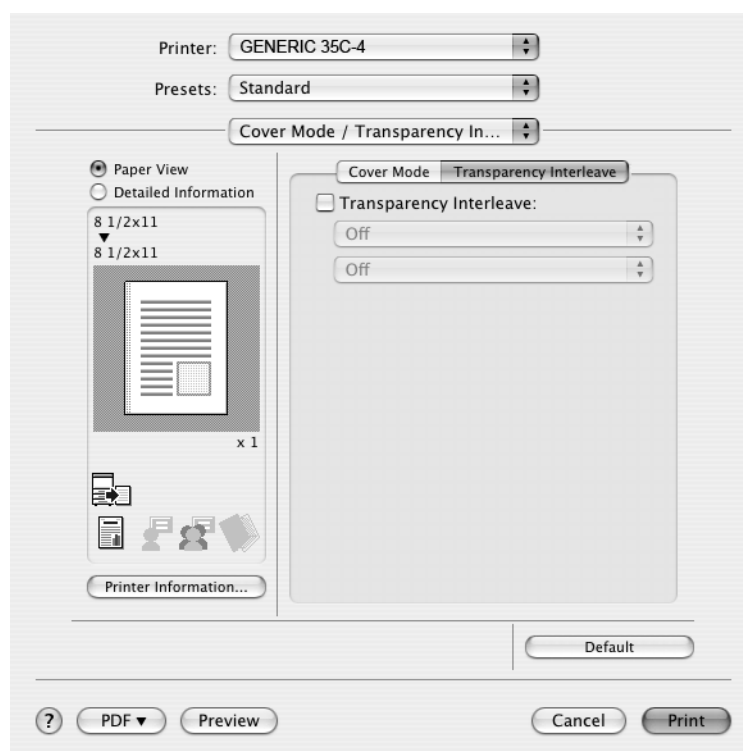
Printer: GENERIC 35C-4

Presets: Standard

Cover Mode / Transparency In...

Paper View

Detailed Information

8 1/2x11

▼

8 1/2x11

x 1

Printer Information...

Cover Mode

Transparency Interleave

Transparency Interleave:

Off

Off

Default

?

PDF ▾

Preview

Cancel

Print